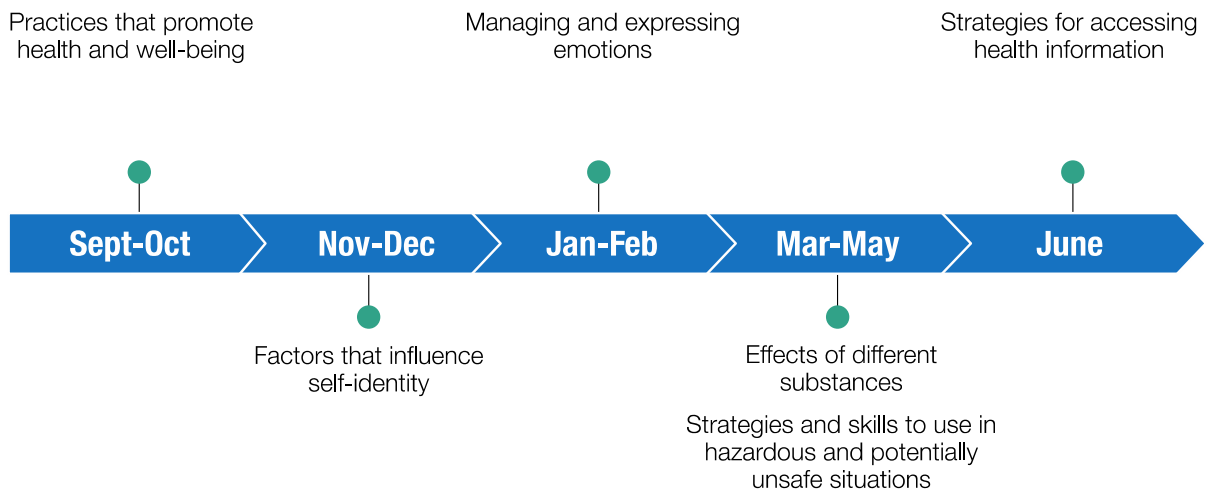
Practices that promote health and well-being

Managing and expressing emotions

Strategies for accessing health information

Sept-Oct

Nov-Dec

Jan-Feb

Mar-May

June

Factors that influence self-identity

Effects of different substances

Strategies and skills to use in hazardous and potentially unsafe situations